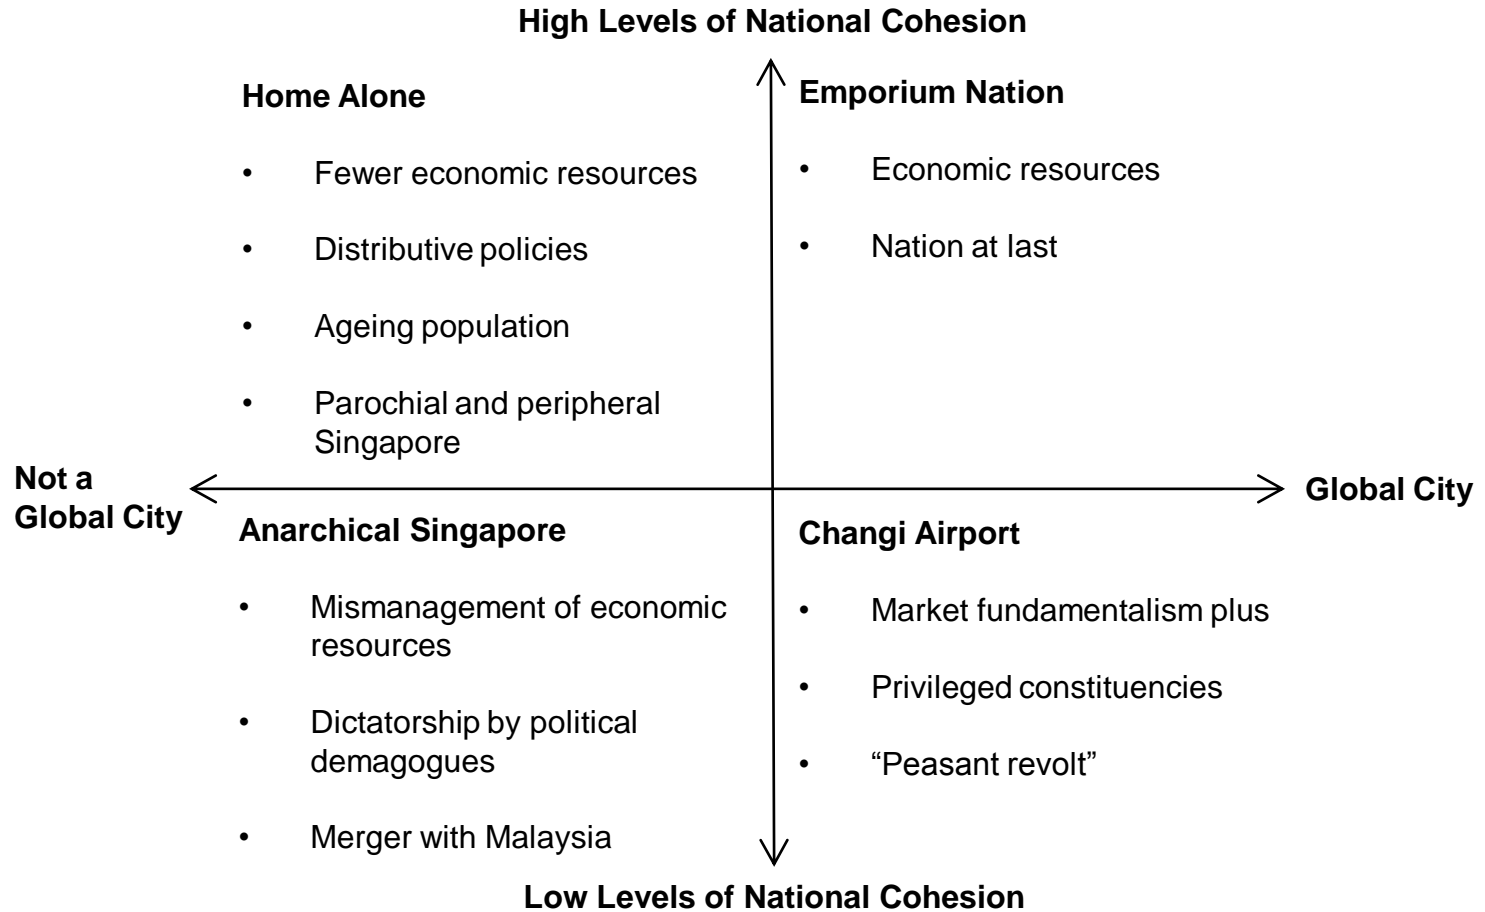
High Levels of National Cohesion

Home Alone

• Fewer economic resources
• Distributive policies
• Ageing population
• Parochial and peripheral Singapore

Emporium Nation

• Economic resources
• Nation at last

Not a Global City

Global City

Anarchical Singapore

• Mismanagement of economic resources
• Dictatorship by political demagogues
• Merger with Malaysia

Changi Airport

• Market fundamentalism plus
• Privileged constituencies
• "Peasant revolt"

Low Levels of National Cohesion